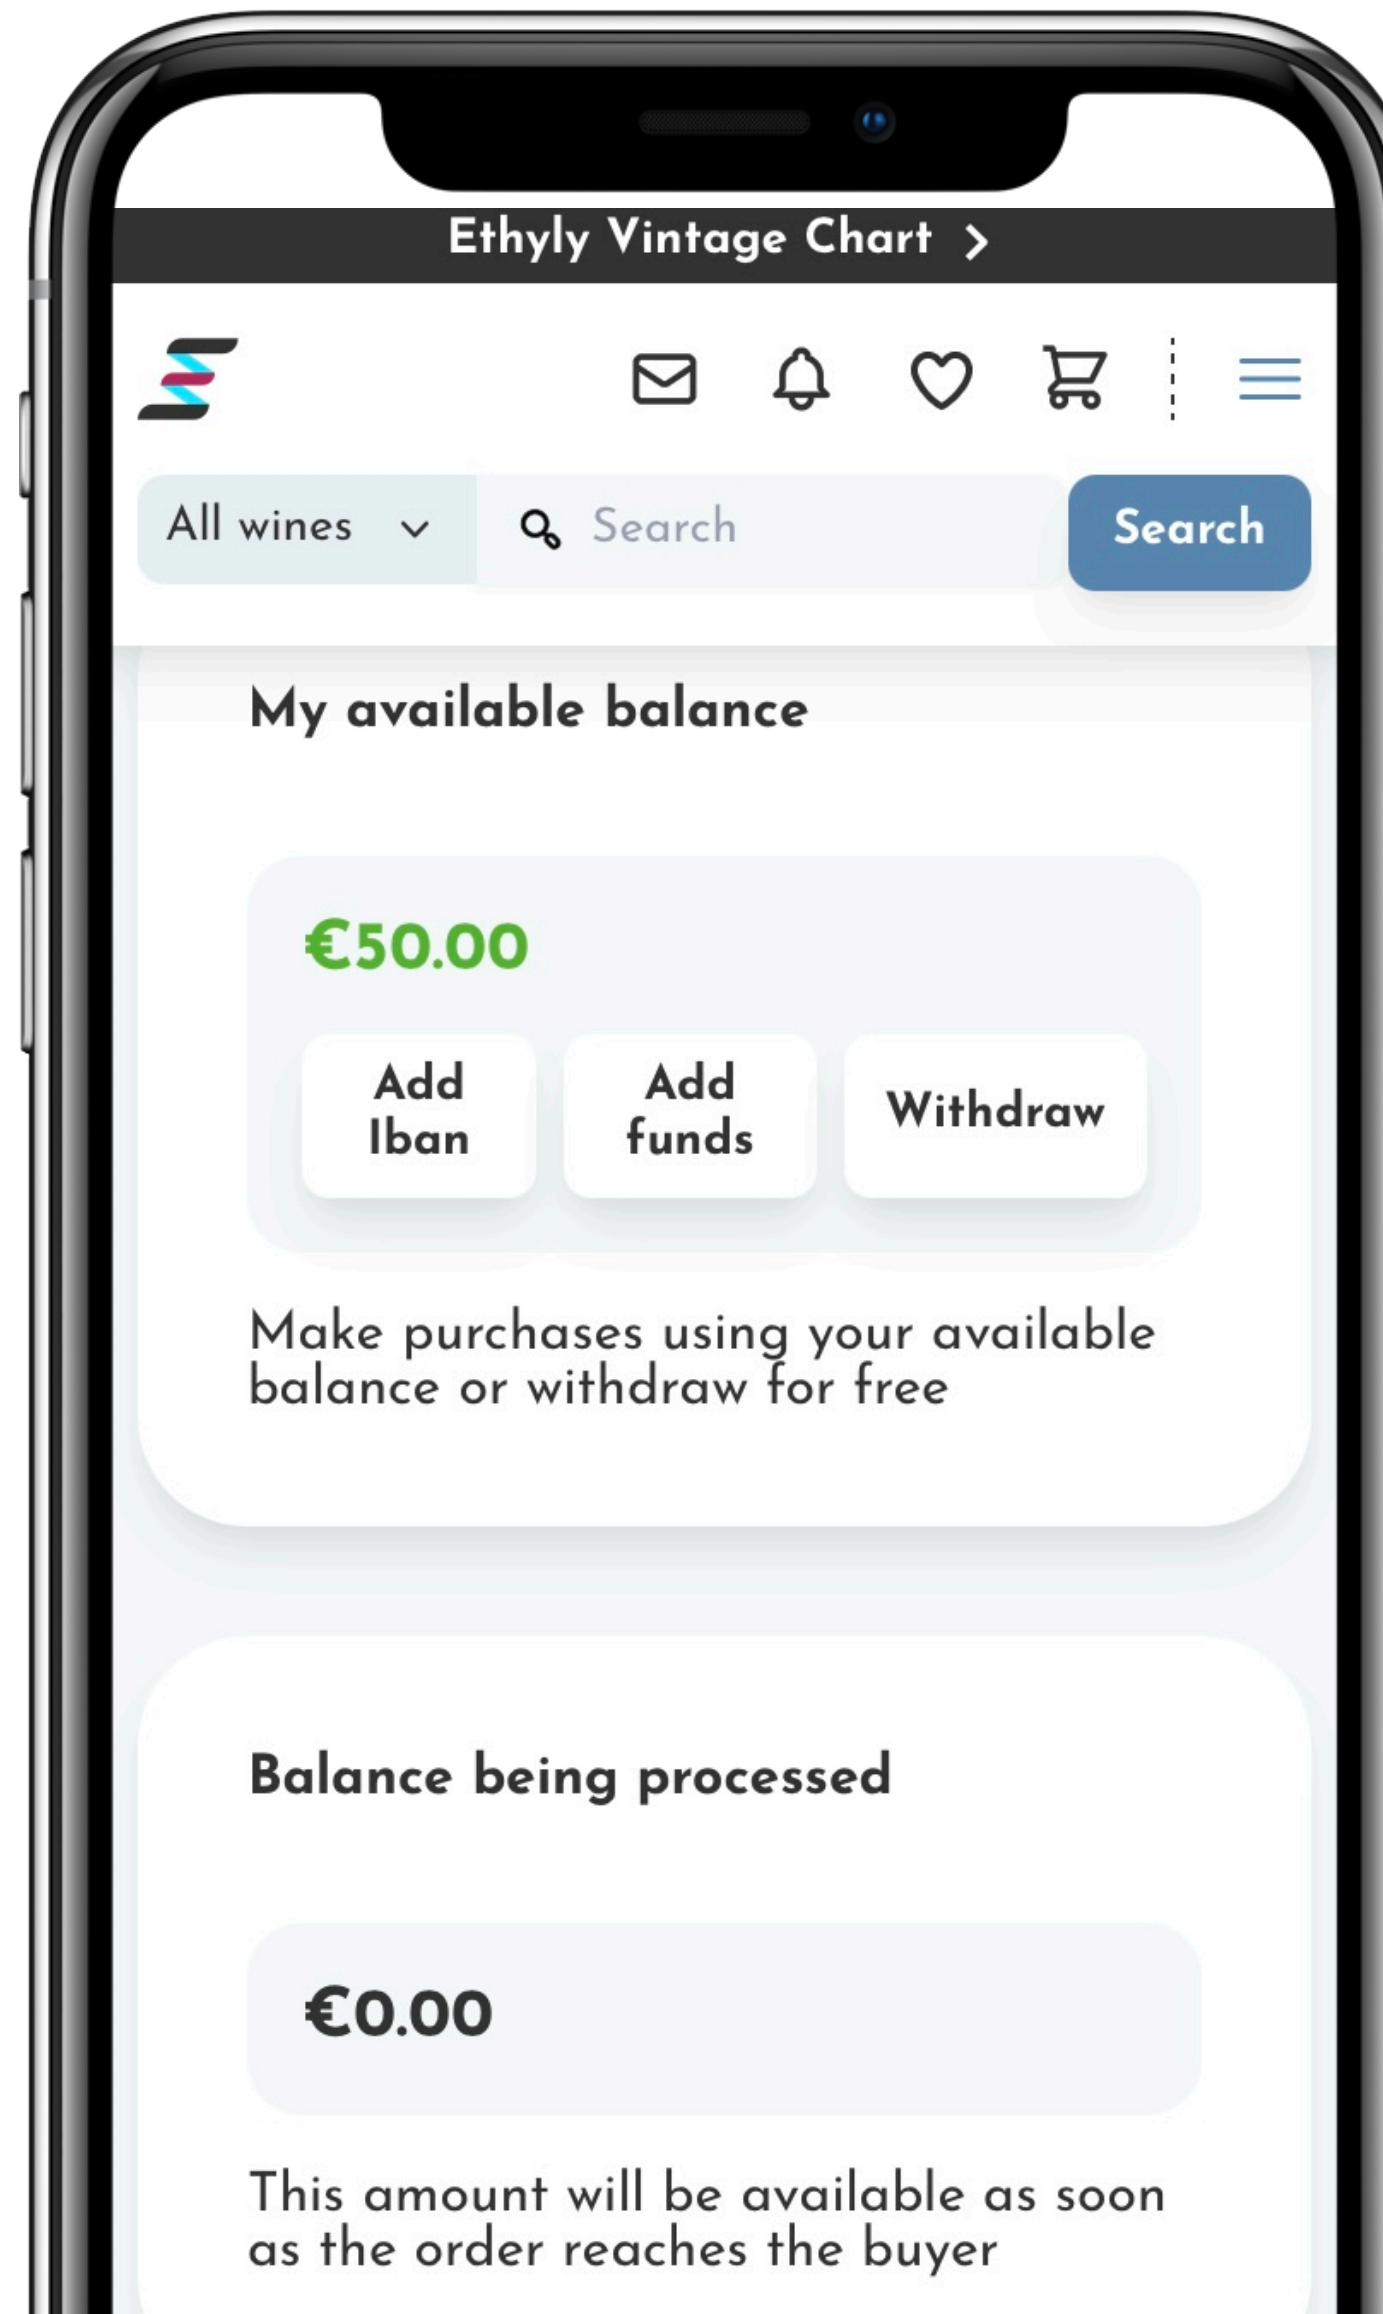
Ethyly Vintage Chart >

All wines

Search

Search

My available balance

€50.00

Add Iban

Add funds

Withdraw

Make purchases using your available balance or withdraw for free

Balance being processed

€0.00

This amount will be available as soon as the order reaches the buyer